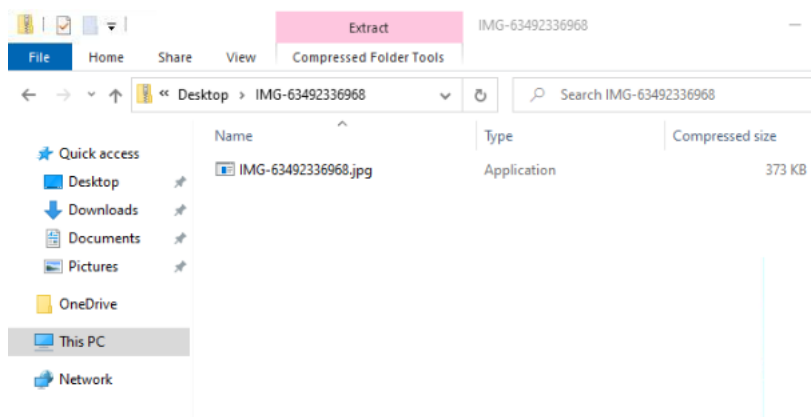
Extract
IMG-63492336968
File Home Share View Compressed Folder Tools
« Desktop > IMG-63492336968
Search IMG-63492336968

Quick access
Desktop
Downloads
Documents
Pictures
OneDrive
This PC
Network

| Name | Type | Compressed size |
|---|---|---|
| IMG-63492336968.jpg | Application | 373 KB |